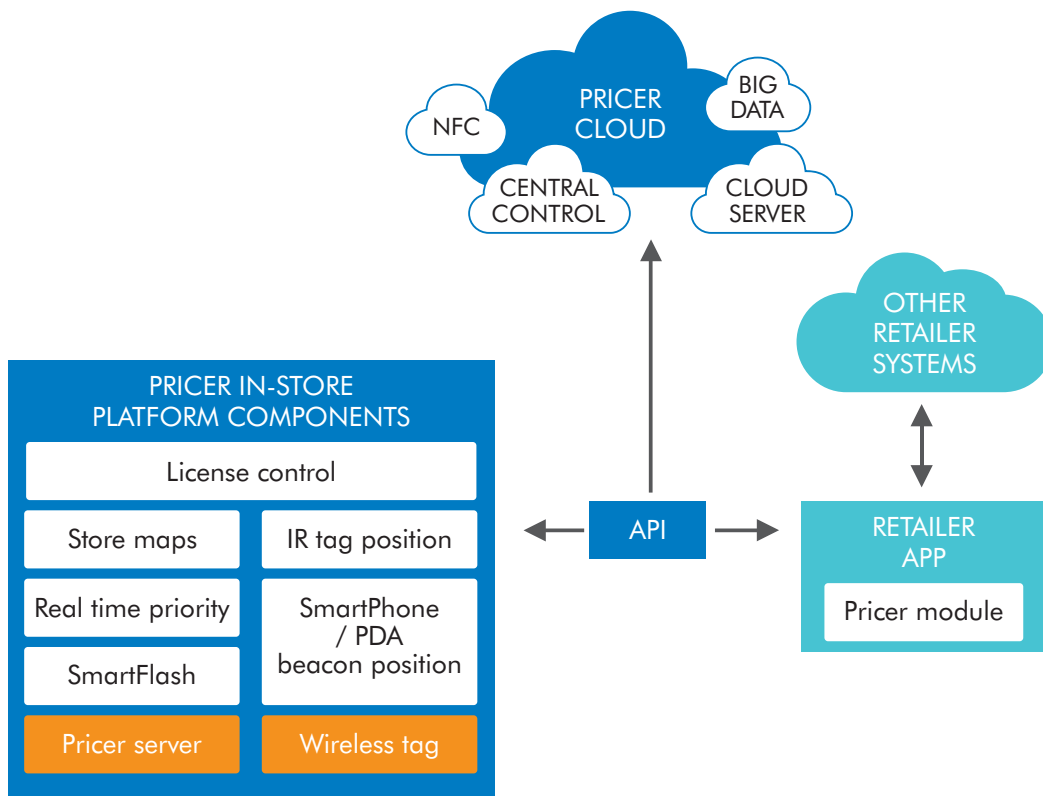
PRICER CLOUD

NFC

BIG DATA

CENTRAL CONTROL

CLOUD SERVER

OTHER RETAILER SYSTEMS

PRICER IN-STORE PLATFORM COMPONENTS

License control

Store maps

IR tag position

Real time priority

SmartPhone / PDA beacon position

SmartFlash

Pricer server

Wireless tag

API

RETAILER APP

Pricer module